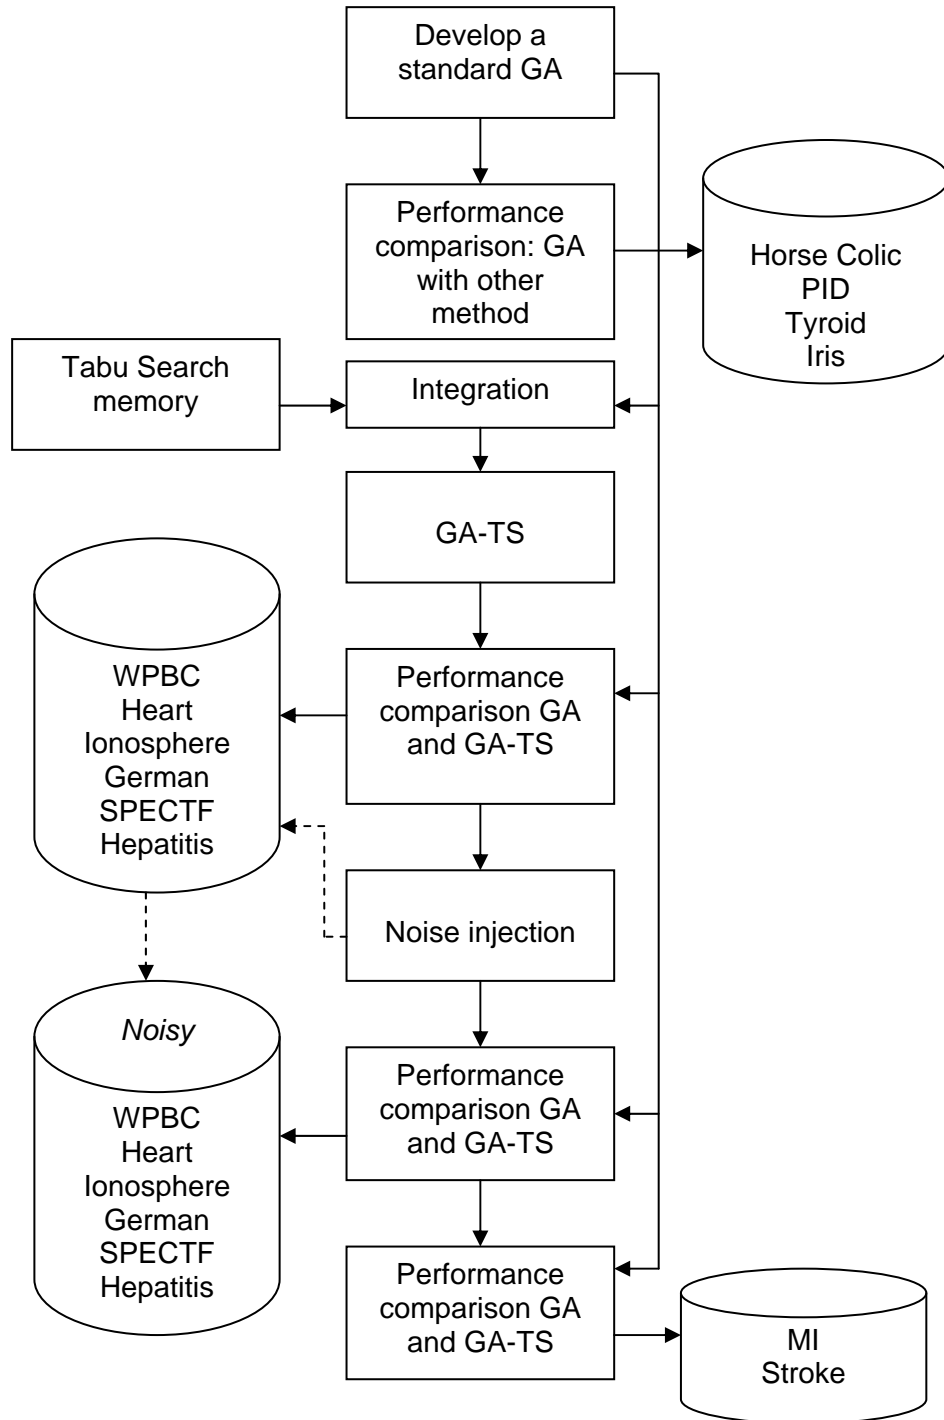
Develop a standard GA

Performance comparison: GA with other method

Horse Colic
PID
Tyroid
Iris

Tabu Search memory

Integration

GA-TS

WPBC
Heart
Ionosphere
German
SPECTF
Hepatitis

Performance comparison GA and GA-TS

Noise injection

*Noisy*

WPBC
Heart
Ionosphere
German
SPECTF
Hepatitis

Performance comparison GA and GA-TS

Performance comparison GA and GA-TS

MI
Stroke